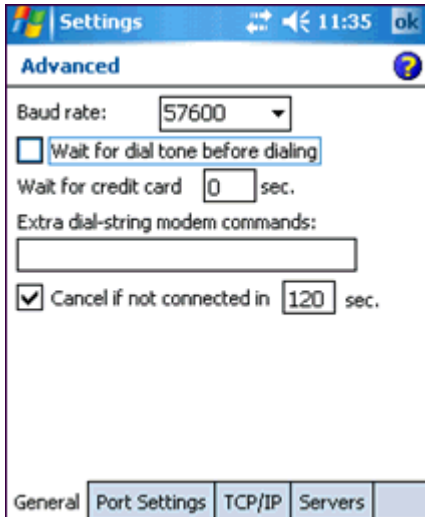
Settings 11:35 ok

Advanced

Baud rate: 57600

Wait for dial tone before dialing

Wait for credit card 0 sec.

Extra dial-string modem commands:

Cancel if not connected in 120 sec.

General | Port Settings | TCP/IP | Servers